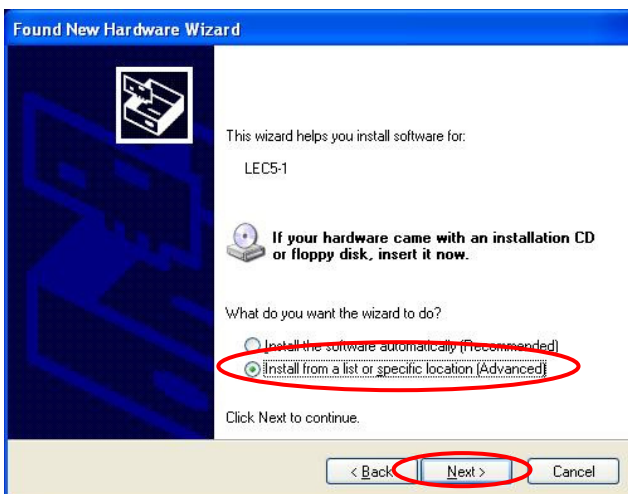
Found New Hardware Wizard

This wizard helps you install software for:

LEC5-1

If your hardware came with an installation CD or floppy disk, insert it now.

What do you want the wizard to do?

Install the software automatically (Recommended)
Install from a list or specific location (Advanced)

Click Next to continue.

< Back
Next >
Cancel